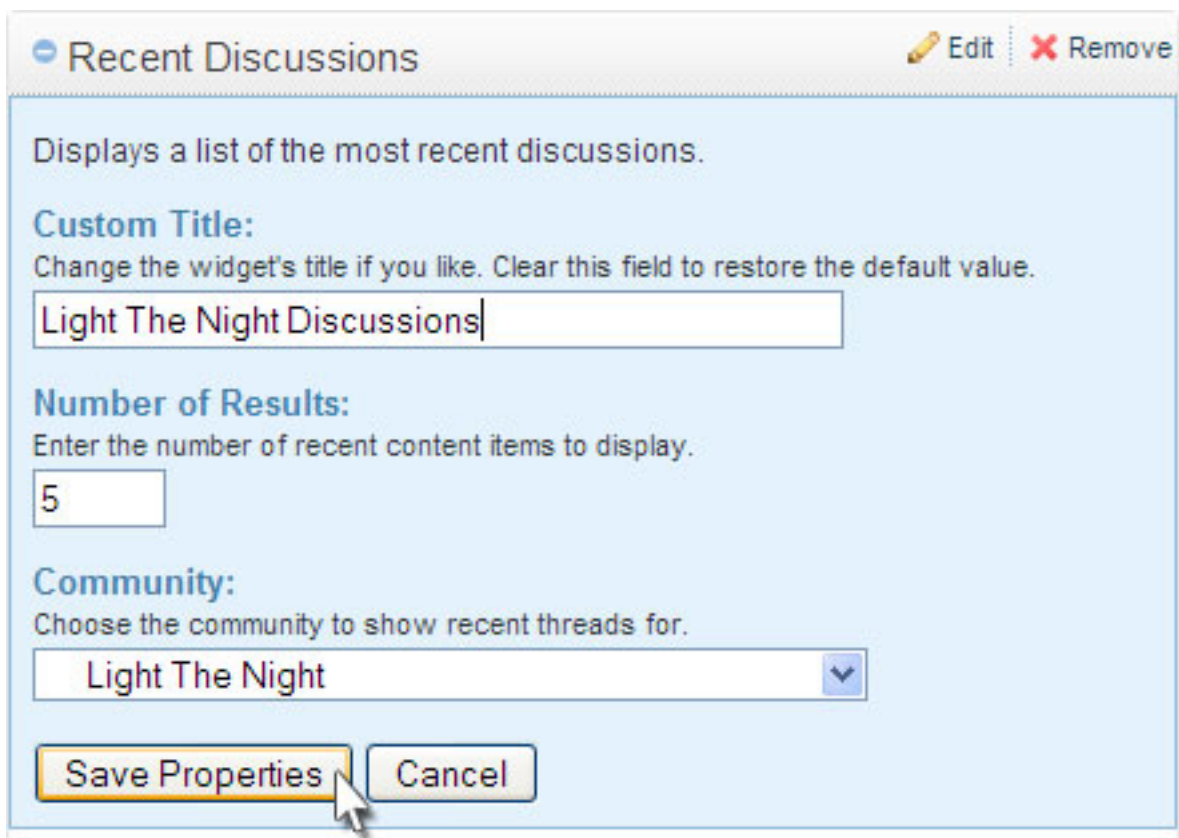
Recent Discussions

Edit Remove

Displays a list of the most recent discussions.

Custom Title:
Change the widget's title if you like. Clear this field to restore the default value.

Light The Night Discussions

Number of Results:
Enter the number of recent content items to display.

5

Community:
Choose the community to show recent threads for.

Light The Night

Save Properties Cancel